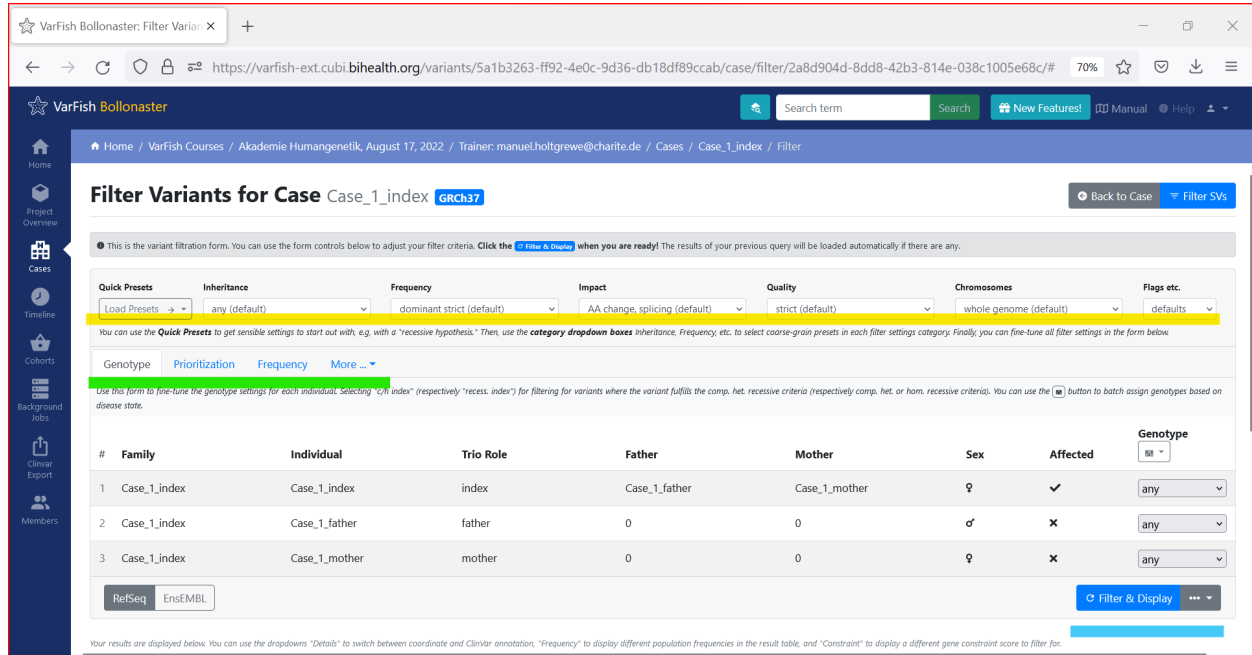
VarFish Bollonaster: Filter Varian
+
https://varfish-ext.cubi.bihealth.org/variants/5a1b3263-ff92-4e0c-9d36-db18df89ccab/case/filter/2a8d904d-8dd8-42b3-814e-038c1005e68c/#
70%

VarFish Bollonaster
Search term
Search
New Features!
Manual
Help

Home
Project Overview
Cases
Timeline
Cohorts
Background Jobs
Clinvar Export
Members

Home / VarFish Courses / Akademie Humangenetik, August 17, 2022 / Trainer: manuel.holtgrewe@charite.de / Cases / Case_1_index / Filter

Filter Variants for Case Case_1_index GRCh37

Back to Case
Filter SVs

This is the variant filtration form. You can use the form controls below to adjust your filter criteria. Click the Filter & Display when you are ready! The results of your previous query will be loaded automatically if there are any.

Quick Presets
Load Presets
Inheritance
any (default)
Frequency
dominant strict (default)
Impact
AA change, splicing (default)
Quality
strict (default)
Chromosomes
whole genome (default)
Flags etc.
defaults

You can use the Quick Presets to get sensible settings to start out with, e.g, with a "recessive hypothesis." Then, use the category dropdown boxes Inheritance, Frequency, etc. to select coarse-grain presets in each filter settings category. Finally, you can fine-tune all filter settings in the form below.

Genotype
Prioritization
Frequency
More ...

Use this form to fine-tune the genotype settings for each individual. Selecting "c/h index" (respectively "recess. index") for filtering for variants where the variant fulfills the comp. het. recessive criteria (respectively comp. het. or hom. recessive criteria). You can use the button to batch assign genotypes based on disease state.

| # | Family | Individual | Trio Role | Father | Mother | Sex | Affected | Genotype |
|---|---|---|---|---|---|---|---|---|
| 1 | Case_1_index | Case_1_index | index | Case_1_father | Case_1_mother | ♀ | ✔ | any |
| 2 | Case_1_index | Case_1_father | father | 0 | 0 | ♂ | ✖ | any |
| 3 | Case_1_index | Case_1_mother | mother | 0 | 0 | ♀ | ✖ | any |

RefSeq
EnsEMBL
Filter & Display

Your results are displayed below. You can use the dropdowns "Details" to switch between coordinate and ClinVar annotation, "Frequency" to display different population frequencies in the result table, and "Constraint" to display a different gene constraint score to filter for.